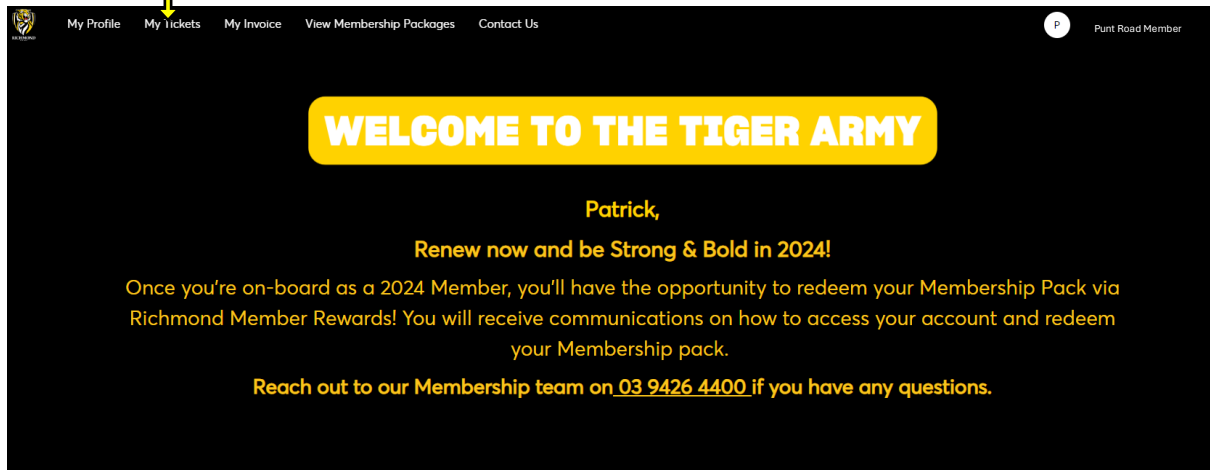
RICHMOND

My Profile My Tickets My Invoice View Membership Packages Contact Us

P Punt Road Member

WELCOME TO THE TIGER ARMY

Patrick,

Renew now and be Strong & Bold in 2024!

Once you're on-board as a 2024 Member, you'll have the opportunity to redeem your Membership Pack via Richmond Member Rewards! You will receive communications on how to access your account and redeem your Membership pack.

Reach out to our Membership team on 03 9426 4400 if you have any questions.